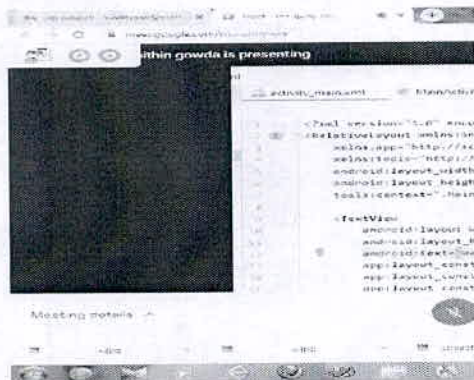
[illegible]
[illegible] meet.google.com/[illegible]
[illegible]ithin gowda is presenting
activity_main.xml
<?xml version="1.0" enco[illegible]
<RelativeLayout xmlns:an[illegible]
xmlns:app="http://sc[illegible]
xmlns:tools="http://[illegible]
android:layout_width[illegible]
android:layout_heigh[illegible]
tools:context=".Main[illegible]
<TextView
android:layout_w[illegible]
android:layout_h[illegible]
android:text="He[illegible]
app:layout_const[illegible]
app:layout_const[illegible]
app:layout_const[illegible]
Meeting details ^